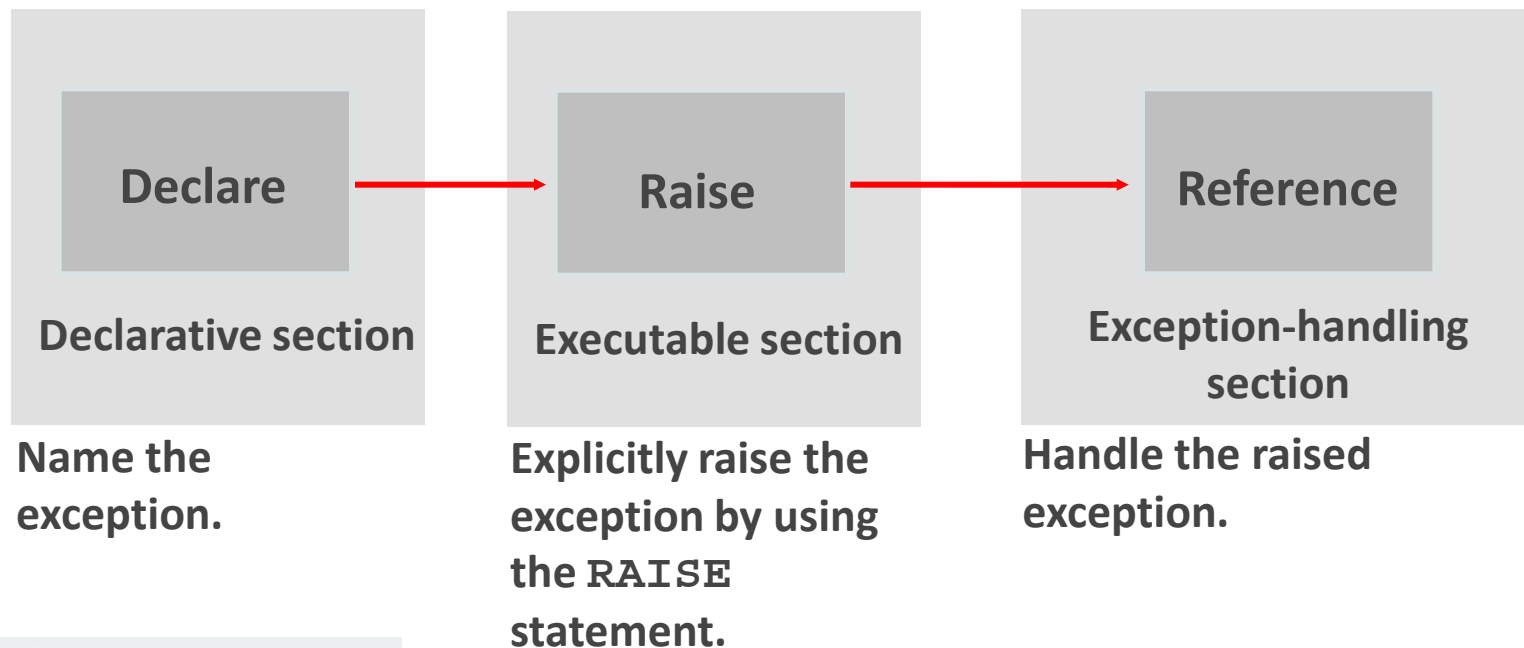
Declare

Declarative section

Name the exception.

Raise

Executable section

Explicitly raise the exception by using the RAISE statement.

Reference

Exception-handling section

Handle the raised exception.